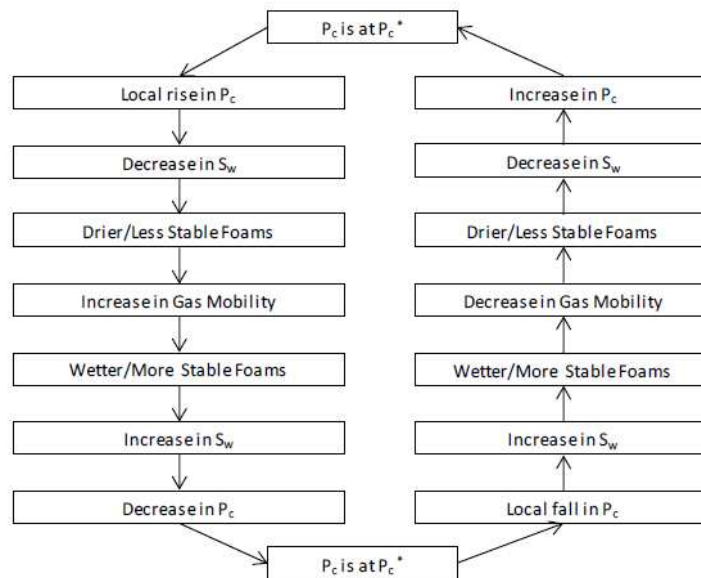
$P_c$ is at $P_c^*$

Local rise in $P_c$

Decrease in $S_w$

Drier/Less Stable Foams

Increase in Gas Mobility

Wetter/More Stable Foams

Increase in $S_w$

Decrease in $P_c$

Increase in $P_c$

Decrease in $S_w$

Drier/Less Stable Foams

Decrease in Gas Mobility

Wetter/More Stable Foams

Increase in $S_w$

Local fall in $P_c$

$P_c$ is at $P_c^*$